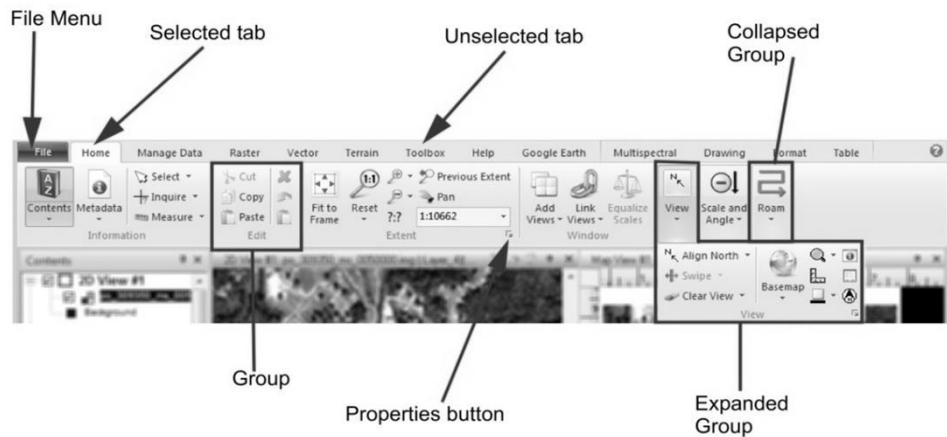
File Menu

Selected tab

Unselected tab

Collapsed Group

File Home Manage Data Raster Vector Terrain Toolbox Help Google Earth Multispectral Drawing Format Table

Contents Metadata

Select
Inquire
Measure

Information

Cut
Copy
Paste

Edit

Fit to Frame

Reset

Previous Extent
Pan
1:10662

Extent

Add Views
Link Views
Equalize Scales

Window

View

Scale and Angle

Roam

Contents

2D View #1

Background

Align North
Swipe
Clear View

Basemap

View

Group

Properties button

Expanded Group